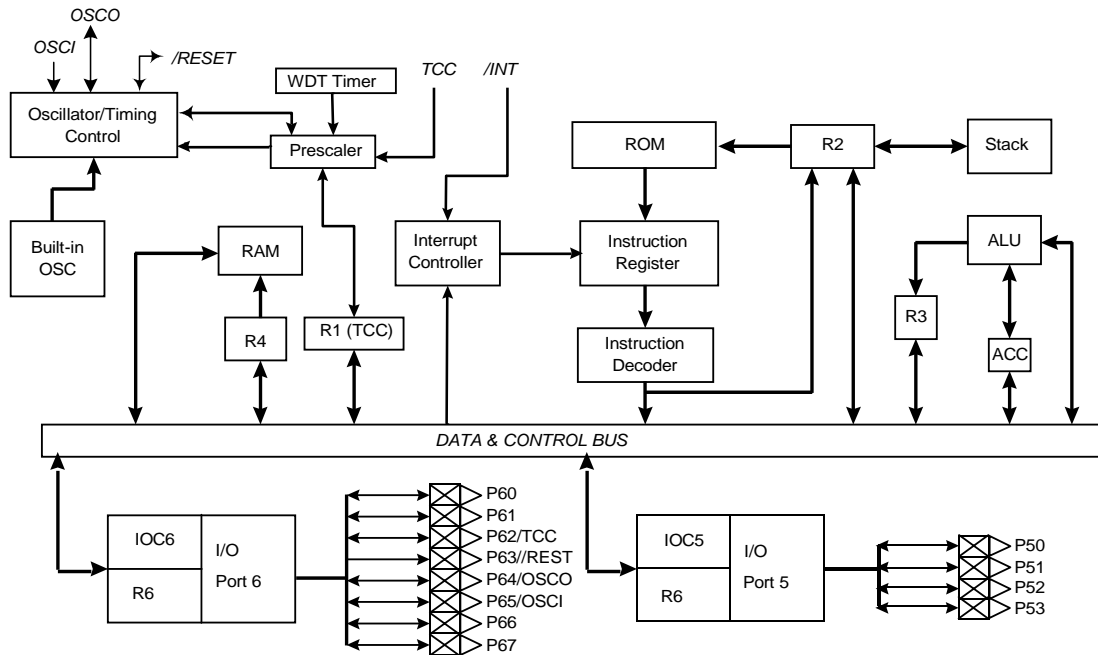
OSCO
OSCI
/RESET
Oscillator/Timing Control
WDT Timer
TCC
/INT
Prescaler
ROM
R2
Stack
Built-in OSC
RAM
Interrupt Controller
Instruction Register
ALU
R4
R1 (TCC)
Instruction Decoder
R3
ACC
DATA & CONTROL BUS
IOC6
R6
I/O Port 6
P60
P61
P62/TCC
P63//REST
P64/OSCO
P65/OSCI
P66
P67
IOC5
R6
I/O Port 5
P50
P51
P52
P53